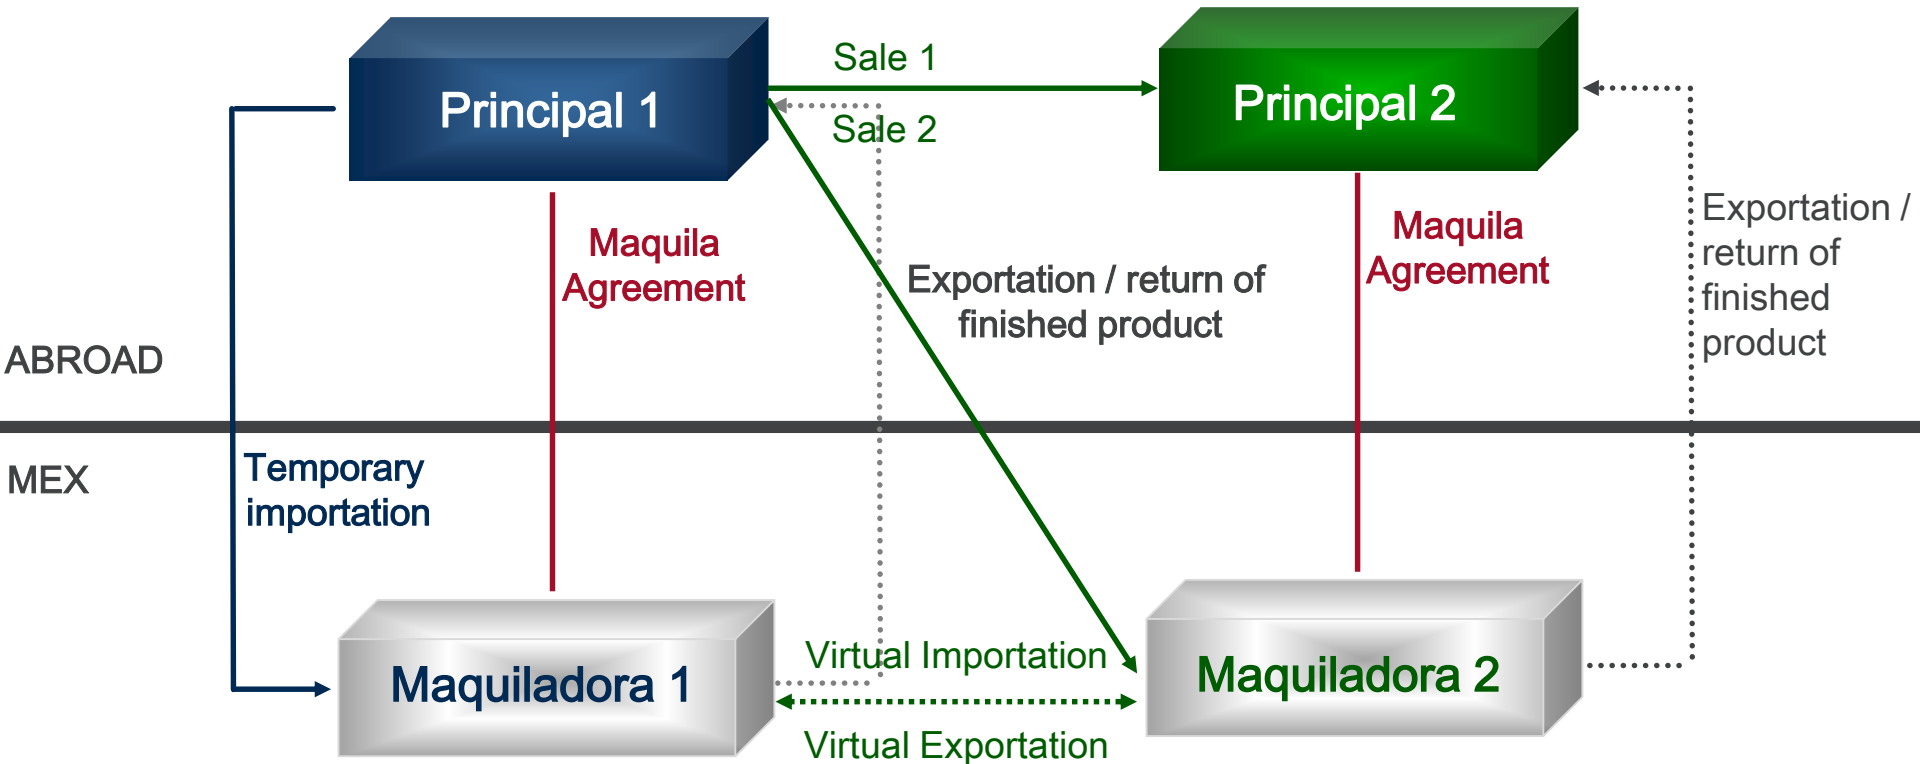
Principal 1

Sale 1

Sale 2

Principal 2

Maquila Agreement

Exportation / return of finished product

Maquila Agreement

Exportation / return of finished product

ABROAD

MEX

Temporary importation

Maquiladora 1

Virtual Importation

Virtual Exportation

Maquiladora 2